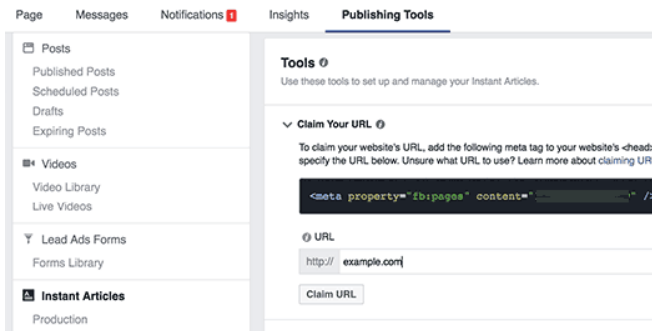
Page Messages Notifications 1 Insights Publishing Tools

Posts
Published Posts
Scheduled Posts
Drafts
Expiring Posts

Videos
Video Library
Live Videos

Lead Ads Forms
Forms Library

Instant Articles
Production

Tools
Use these tools to set up and manage your Instant Articles.

Claim Your URL
To claim your website's URL, add the following meta tag to your website's <head specify the URL below. Unsure what URL to use? Learn more about claiming UR

<meta property="fb:pages" content="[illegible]" /

URL
http:// example.com

Claim URL